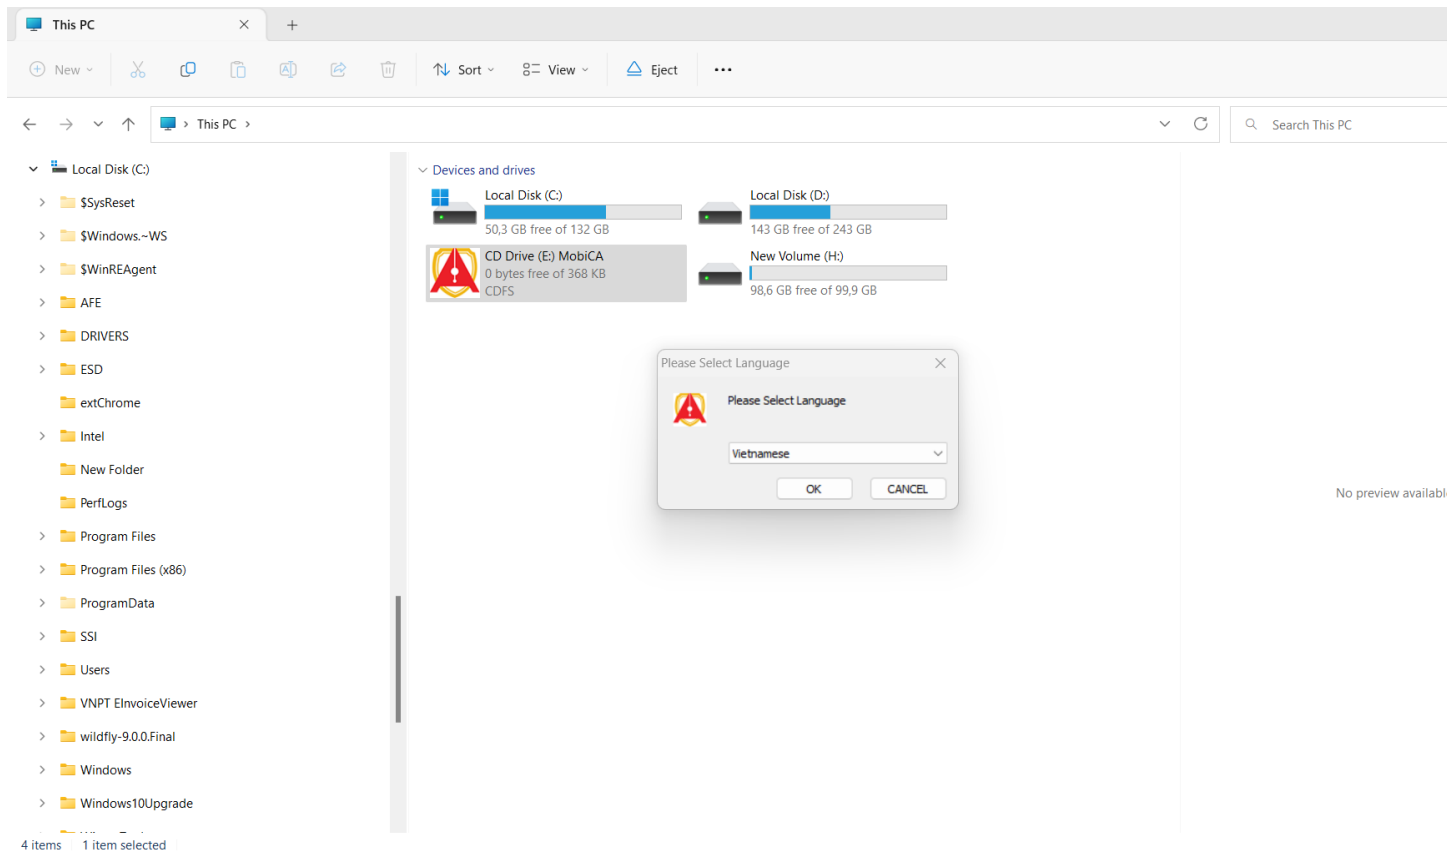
This PC

New
Sort
View
Eject
...

This PC >

Search This PC

Local Disk (C:)
$SysReset
$Windows.~WS
$WinREAgent
AFE
DRIVERS
ESD
extChrome
Intel
New Folder
PerfLogs
Program Files
Program Files (x86)
ProgramData
SSI
Users
VNPT EInvoiceViewer
wildfly-9.0.0.Final
Windows
Windows10Upgrade

Devices and drives

Local Disk (C:)
50,3 GB free of 132 GB

Local Disk (D:)
143 GB free of 243 GB

CD Drive (E:) MobiCA
0 bytes free of 368 KB
CDFS

New Volume (H:)
98,6 GB free of 99,9 GB

Please Select Language
Please Select Language
Vietnamese
OK
CANCEL

No preview availabl

4 items 1 item selected